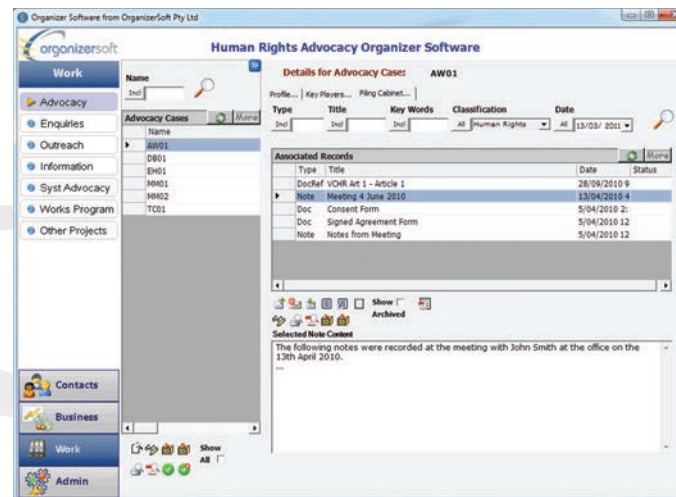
Organizer Software from OrganizerSoft Pty Ltd

organizersoft

Human Rights Advocacy Organizer Software

Work

Advocacy
Enquiries
Outreach
Information
Syst Advocacy
Works Program
Other Projects

Name
Incl

Advocacy Cases
More

| Name |
|---|
| AW01 |
| DB01 |
| EH01 |
| MM01 |
| MM02 |
| TC01 |

Details for Advocacy Case: AW01

Profile... Key Players... Filing Cabinet...

Type Title Key Words Classification Date
Incl Incl Incl All Human Rights All 13/03/2011

Associated Records
More

| Type | Title | Date | Status |
|---|---|---|---|
| DocRef | VCHR Art 1 - Article 1 | 28/09/2010 9 | |
| Note | Meeting 4 June 2010 | 13/04/2010 4 | |
| Doc | Consent Form | 5/04/2010 2: | |
| Doc | Signed Agreement Form | 5/04/2010 12 | |
| Note | Notes from Meeting | 5/04/2010 12 | |

Show Archived

Selected Note Content
The following notes were recorded at the meeting with John Smith at the office on the 13th April 2010.
...

Show All

Contacts
Business
Work
Admin